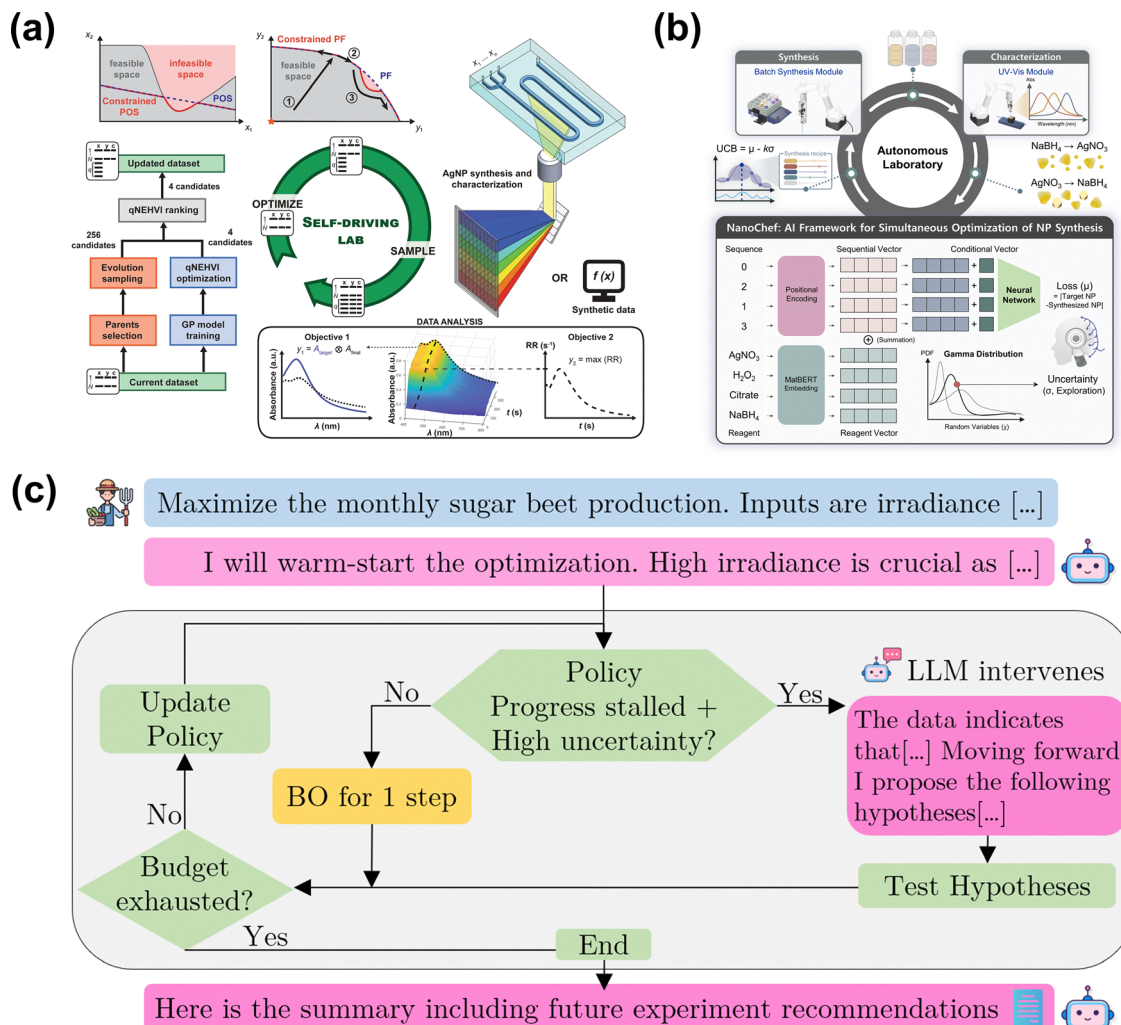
(a)

$x_2$ feasible space infeasible space Constrained POS POS $x_1$

$y_2$ Constrained PF ② feasible space ① ③ PF $y_1$

$x_1 \dots x_n$

Updated dataset
4 candidates
qNEHVI ranking
256 candidates
4 candidates
Evolution sampling
qNEHVI optimization
Parents selection
GP model training
Current dataset

OPTIMIZE
SELF-DRIVING LAB
SAMPLE

AgNP synthesis and characterization

OR $f(x)$
Synthetic data

DATA ANALYSIS
Objective 1
$y_1 = A_{target} \otimes A_{trial}$
Absorbance (a.u.)
λ (nm)
Absorbance (a.u.)
λ (nm)
t (s)
Objective 2
RR (s⁻¹)
$y_2$ = max (RR)
t (s)

(b)

Synthesis
Batch Synthesis Module
Characterization
UV-Vis Module
Abs
Wavelength (nm)
UCB = μ - kσ
Synthesis recipe
Autonomous Laboratory
$NaBH_4 \rightarrow AgNO_3$
$AgNO_3 \rightarrow NaBH_4$

NanoChef: AI Framework for Simultaneous Optimization of NP Synthesis
Sequence
0
2
1
3
Positional Encoding
Sequential Vector
Conditional Vector
(Summation)
Neural Network
Loss (μ) = |Target NP -Synthesized NP|
$AgNO_3$
$H_2O_2$
Citrate
$NaBH_4$
Reagent
MatBERT Embedding
Reagent Vector
PDF
Gamma Distribution
Random Variables (z)
Uncertainty (σ, Exploration)

(c)

Maximize the monthly sugar beet production. Inputs are irradiance [...]

I will warm-start the optimization. High irradiance is crucial as [...]

Update Policy

No

Policy Progress stalled + High uncertainty?

Yes

LLM intervenes

The data indicates that[...] Moving forward I propose the following hypotheses[...]

BO for 1 step

No

Budget exhausted?

Test Hypotheses

Yes

End

Here is the summary including future experiment recommendations